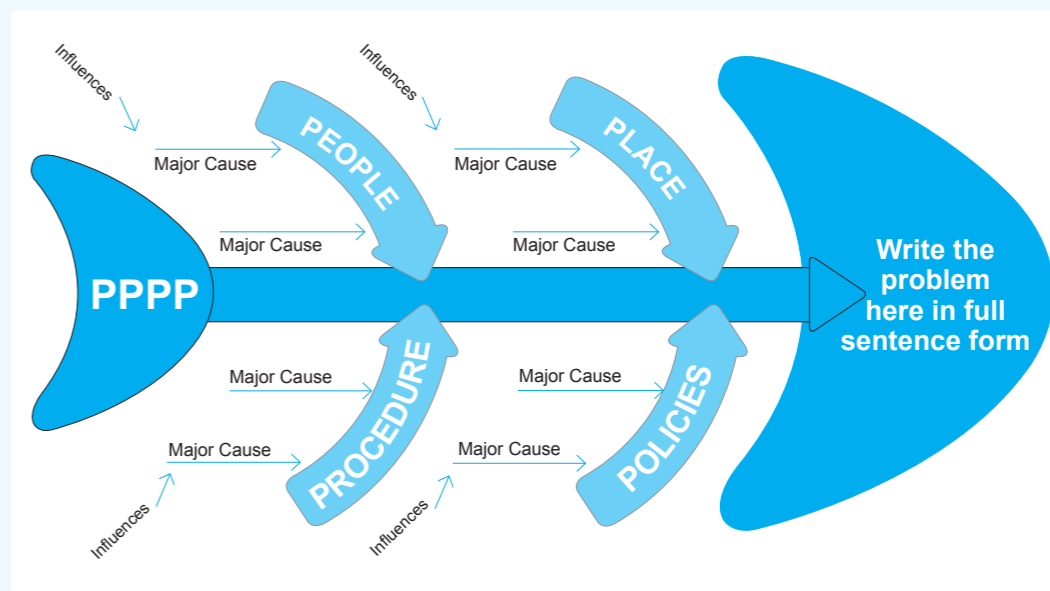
Influences

Major Cause

Major Cause

PEOPLE

Influences

Major Cause

Major Cause

PLACE

PPPP

Write the problem here in full sentence form

Major Cause

Major Cause

PROCEDURE

Influences

Major Cause

Major Cause

POLICIES

Influences